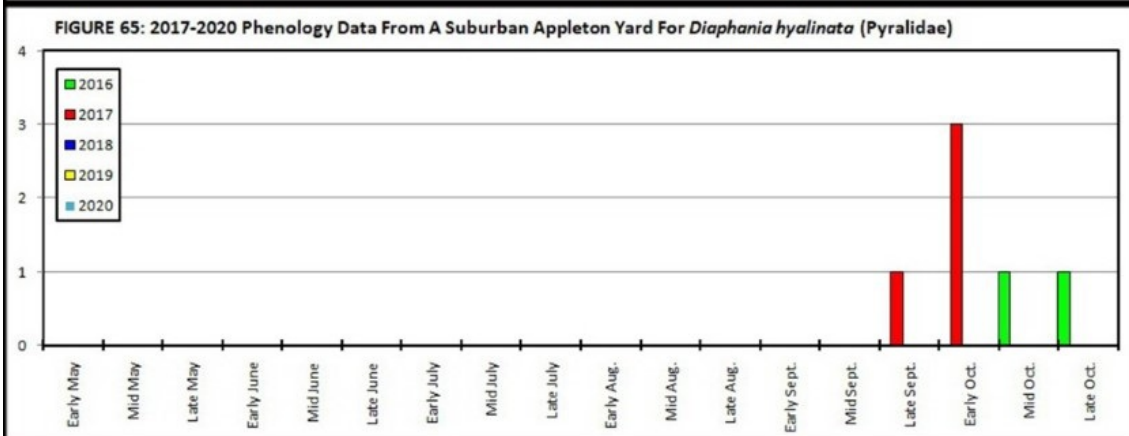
FIGURE 65: 2017-2020 Phenology Data From A Suburban Appleton Yard For *Diaphania hyalinata* (Pyralidae)

2016
2017
2018
2019
2020

4
3
2
1
0

Early May
Mid May
Late May
Early June
Mid June
Late June
Early July
Mid July
Late July
Early Aug.
Mid Aug.
Late Aug.
Early Sept.
Mid Sept.
Late Sept.
Early Oct.
Mid Oct.
Late Oct.